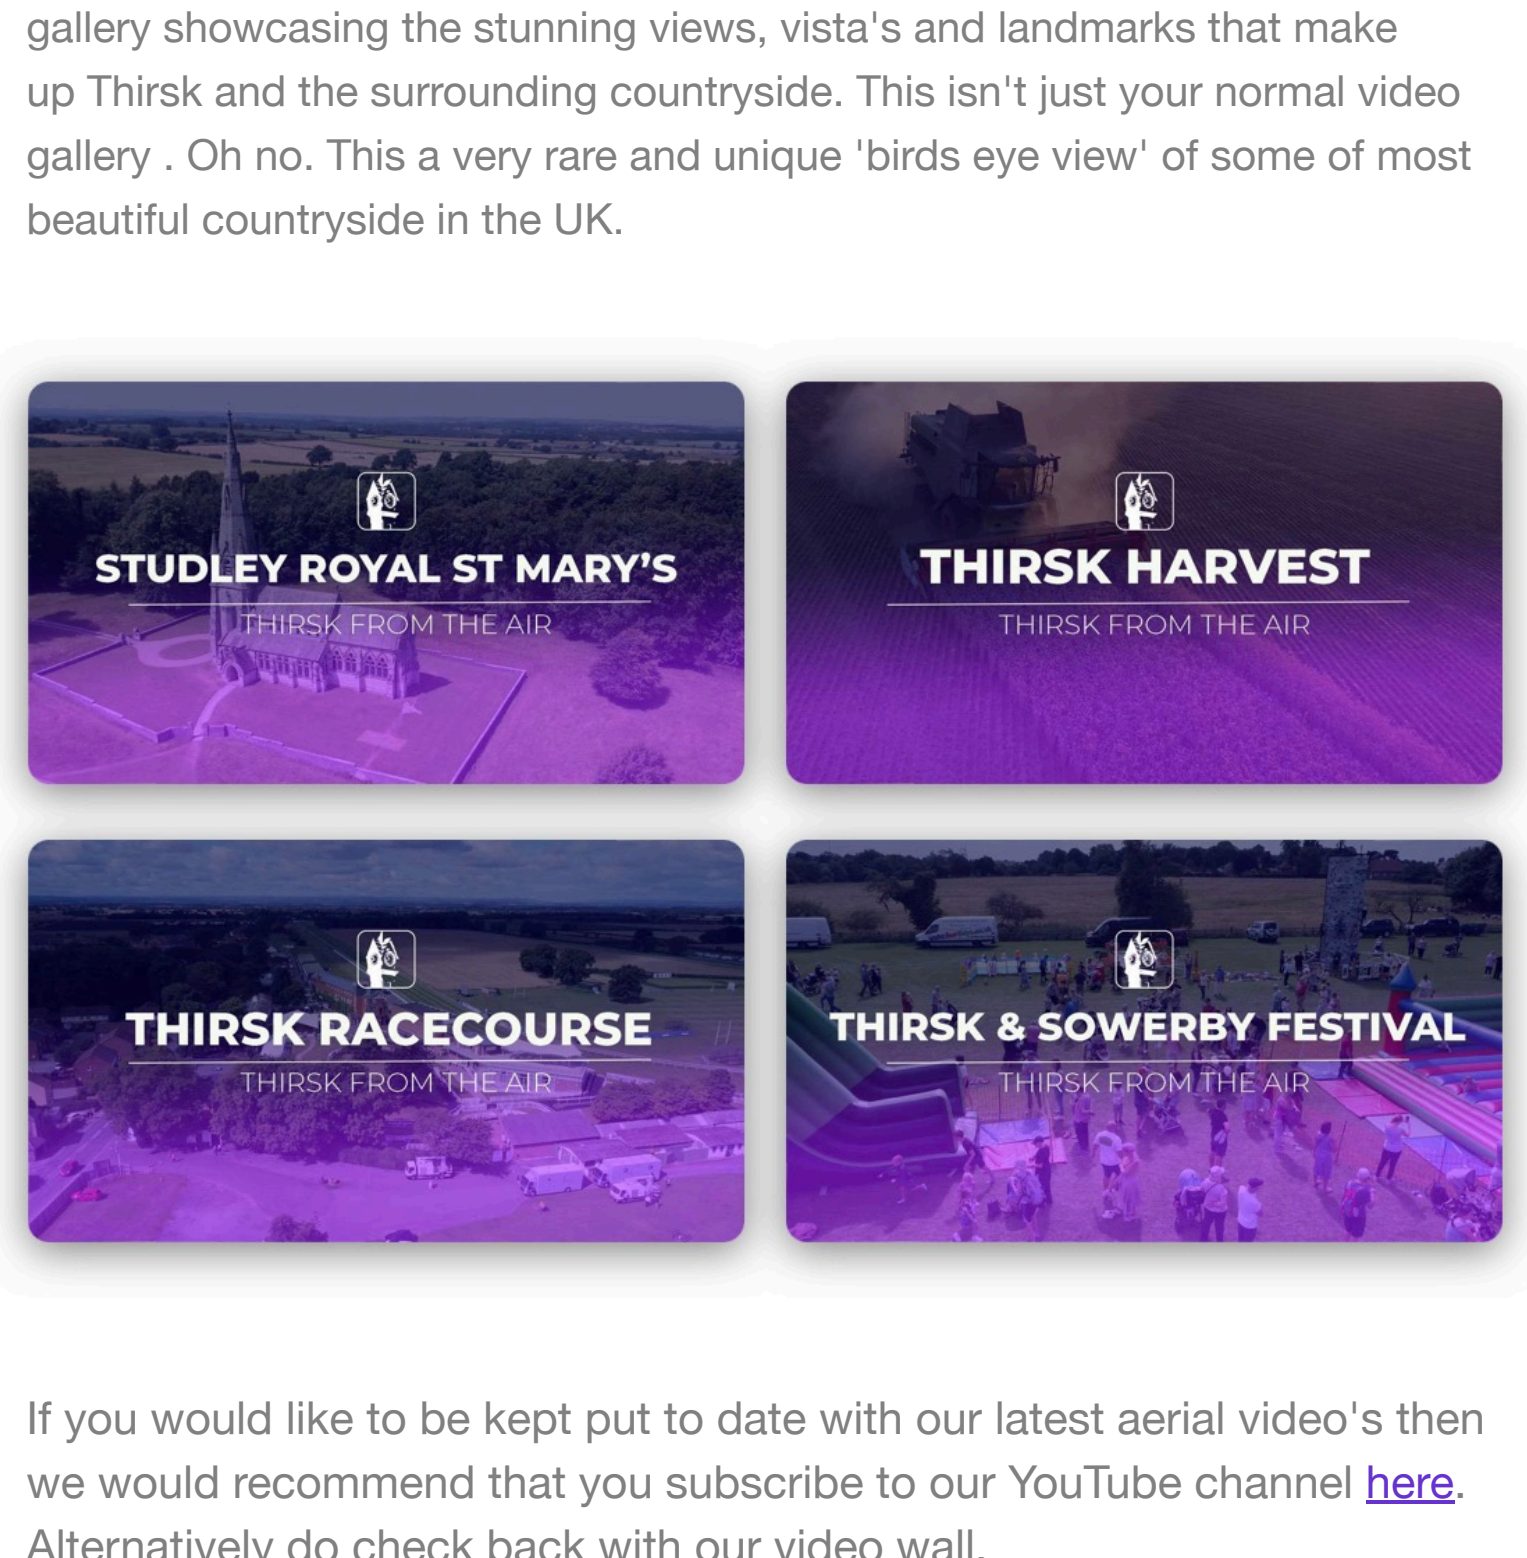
gallery showcasing the stunning views, vista's and landmarks that make up Thirsk and the surrounding countryside. This isn't just your normal video gallery . Oh no. This a very rare and unique 'birds eye view' of some of most beautiful countryside in the UK.

STUDLEY ROYAL ST MARY'S
THIRSK FROM THE AIR

THIRSK HARVEST
THIRSK FROM THE AIR

THIRSK RACECOURSE
THIRSK FROM THE AIR

THIRSK & SOWERBY FESTIVAL
THIRSK FROM THE AIR

If you would like to be kept put to date with our latest aerial video's then we would recommend that you subscribe to our YouTube channel here. Alternatively do check back with our video wall.